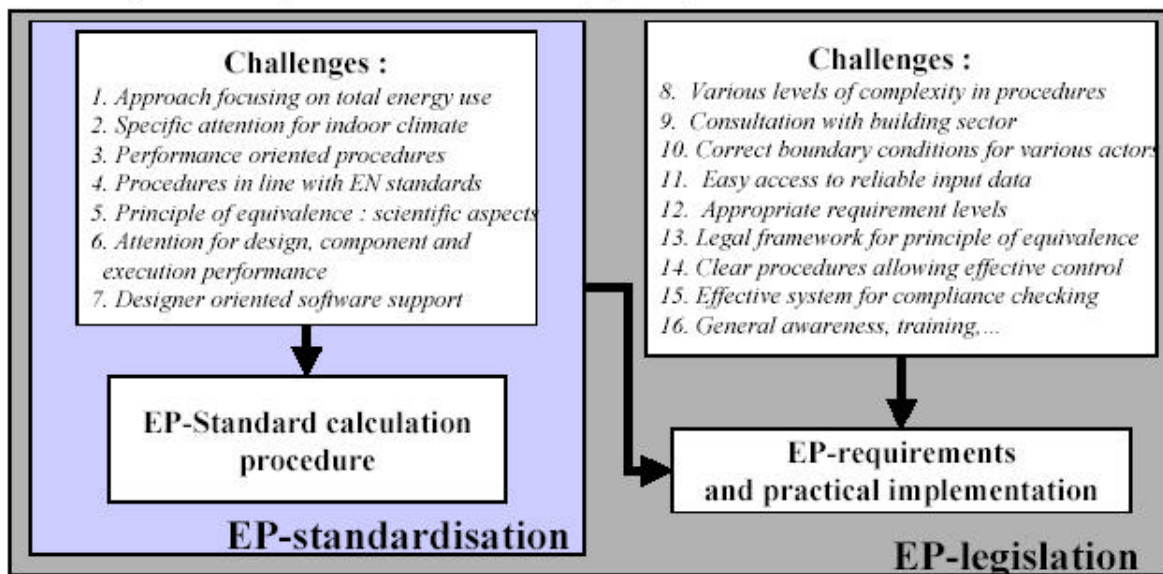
Challenges :
1. Approach focusing on total energy use
2. Specific attention for indoor climate
3. Performance oriented procedures
4. Procedures in line with EN standards
5. Principle of equivalence : scientific aspects
6. Attention for design, component and execution performance
7. Designer oriented software support

EP-Standard calculation procedure

EP-standardisation

Challenges :
8. Various levels of complexity in procedures
9. Consultation with building sector
10. Correct boundary conditions for various actors
11. Easy access to reliable input data
12. Appropriate requirement levels
13. Legal framework for principle of equivalence
14. Clear procedures allowing effective control
15. Effective system for compliance checking
16. General awareness, training,...

EP-requirements and practical implementation

EP-legislation